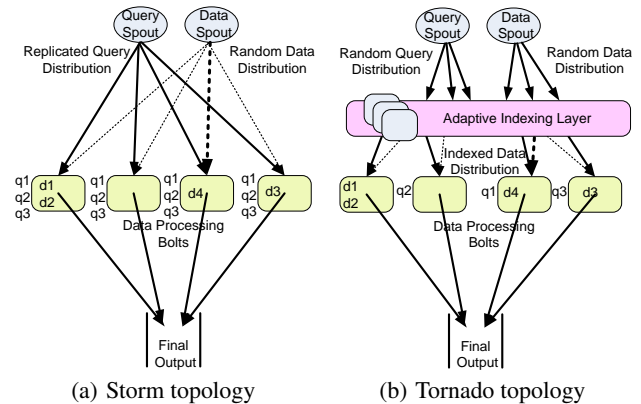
Query Spout
Data Spout
Replicated Query Distribution
Random Data Distribution
q1 q2 q3
d1 d2
q1 q2 q3
q1 q2 q3
d4
q1 q2 q3
d3
Data Processing Bolts
Final Output
(a) Storm topology

Query Spout
Data Spout
Random Query Distribution
Random Data Distribution
Adaptive Indexing Layer
Indexed Data Distribution
d1 d2
q2
q1
d4
q3
d3
Data Processing Bolts
Final Output
(b) Tornado topology